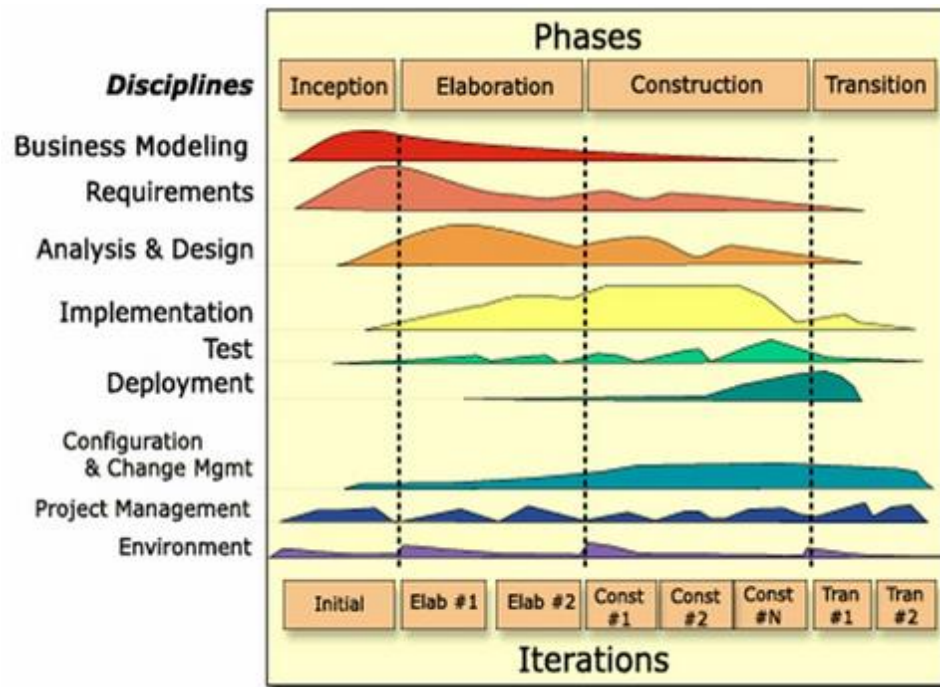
Phases

Disciplines

| Inception | Elaboration | Construction | Transition |
|---|---|---|---|

Business Modeling
Requirements
Analysis & Design
Implementation
Test
Deployment
Configuration & Change Mgmt
Project Management
Environment

| Initial | Elab #1 | Elab #2 | Const #1 | Const #2 | Const #N | Tran #1 | Tran #2 |
|---|---|---|---|---|---|---|---|

Iterations